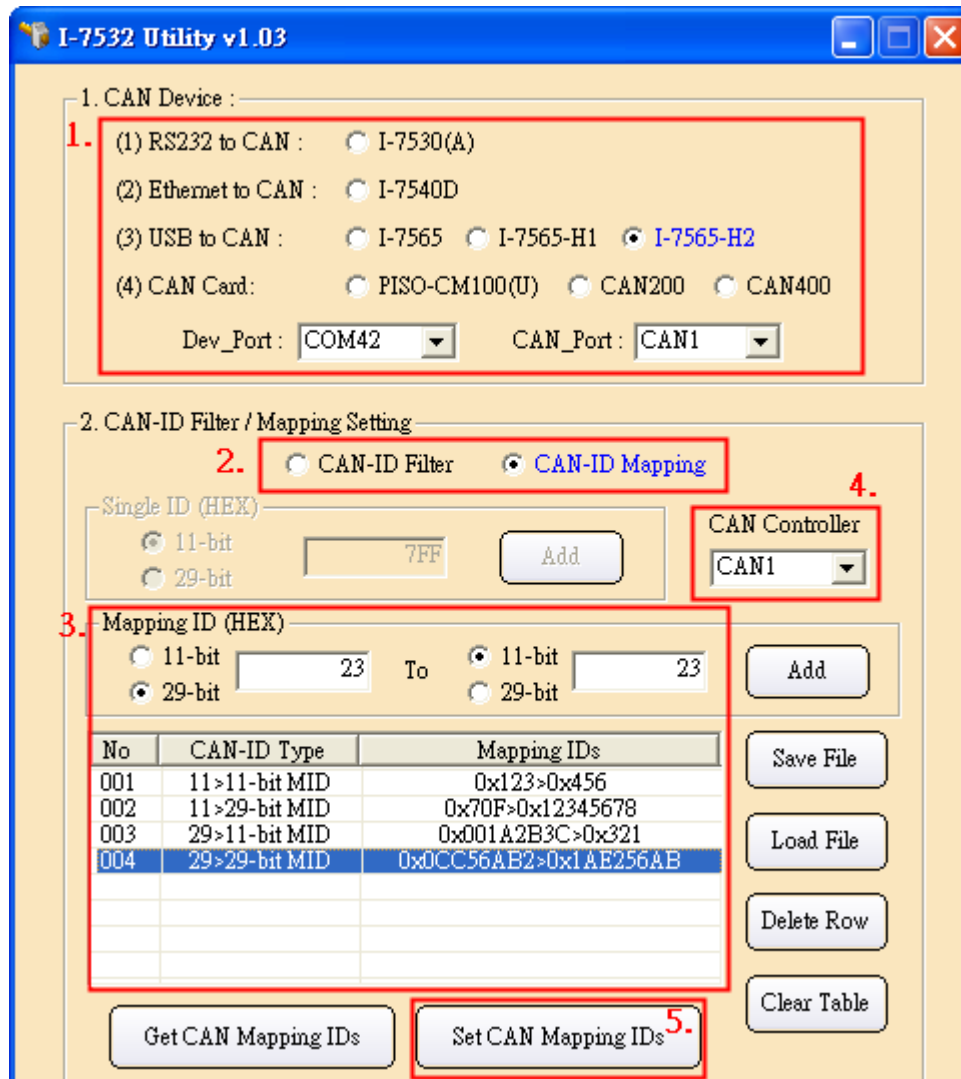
I-7532 Utility v1.03

1. CAN Device :

1.

(1) RS232 to CAN : I-7530(A)

(2) Ethernet to CAN : I-7540D

(3) USB to CAN : I-7565 I-7565-H1 I-7565-H2

(4) CAN Card: PISO-CM100(U) CAN200 CAN400

Dev_Port : COM42 CAN_Port : CAN1

2. CAN-ID Filter / Mapping Setting

2. CAN-ID Filter CAN-ID Mapping

Single ID (HEX)
11-bit
29-bit
7FF
Add

4.
CAN Controller
CAN1

3.
Mapping ID (HEX)
11-bit
29-bit
23
To
11-bit
29-bit
23

Add

| No | CAN-ID Type | Mapping IDs |
|---|---|---|
| 001 | 11>11-bit MID | 0x123>0x456 |
| 002 | 11>29-bit MID | 0x70F>0x12345678 |
| 003 | 29>11-bit MID | 0x001A2B3C>0x321 |
| 004 | 29>29-bit MID | 0x0CC56AB2>0x1AE256AB |

Save File

Load File

Delete Row

Clear Table

Get CAN Mapping IDs

Set CAN Mapping IDs 5.